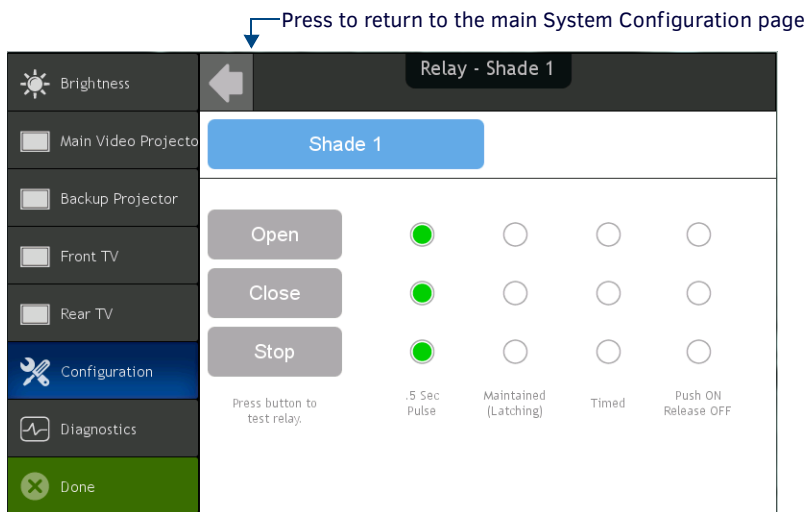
Press to return to the main System Configuration page

Brightness
Main Video Projecto
Backup Projector
Front TV
Rear TV
Configuration
Diagnostics
Done

Relay - Shade 1

Shade 1

Open
Close
Stop

Press button to test relay.

.5 Sec Pulse
Maintained (Latching)
Timed
Push ON Release OFF